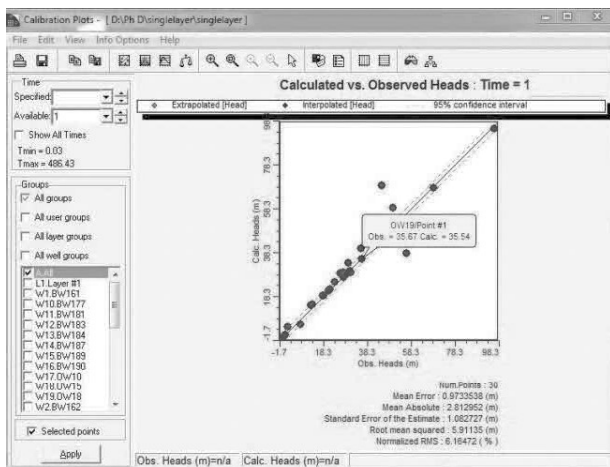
Calibration Plots - [ D:\Ph D\singlelayer\singlelayer ]

File Edit View Info Options Help

Time
Specified:
Available: 1
Show All Times
Tmin = 0.03
Tmax = 486.43

Groups
All groups
All user groups
All layer groups
All well groups

All
L1.Layer #1
W1.BW161
W10.BW177
W11.BW181
W12.BW183
W13.BW184
W14.BW187
W15.BW189
W16.BW190
W17.OW10
W18.OW15
W19.OW18
W2.BW162

Selected points

Apply

Calculated vs. Observed Heads : Time = 1

Extrapolated [Head] Interpolated [Head] 95% confidence interval

Calc. Heads (m)

98.3
78.3
58.3
38.3
18.3
-1.7

OW19/Point #1
Obs. = 35.67 Calc. = 35.54

-1.7 18.3 38.3 58.3 78.3 98.3
Obs. Heads (m)

Num.Points : 30
Mean Error : 0.9733538 (m)
Mean Absolute : 2.812952 (m)
Standard Error of the Estimate : 1.082727 (m)
Root mean squared : 5.91135 (m)
Normalized RMS : 6.16472 ( % )

Obs. Heads (m)=n/a Calc. Heads (m)=n/a